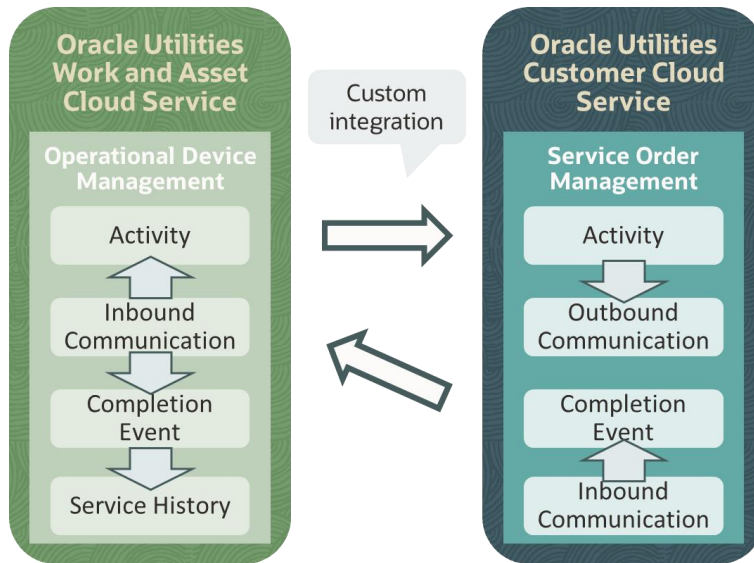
Oracle Utilities Work and Asset Cloud Service

Operational Device Management

Activity

Inbound Communication

Completion Event

Service History

Custom integration

Oracle Utilities Customer Cloud Service

Service Order Management

Activity

Outbound Communication

Completion Event

Inbound Communication